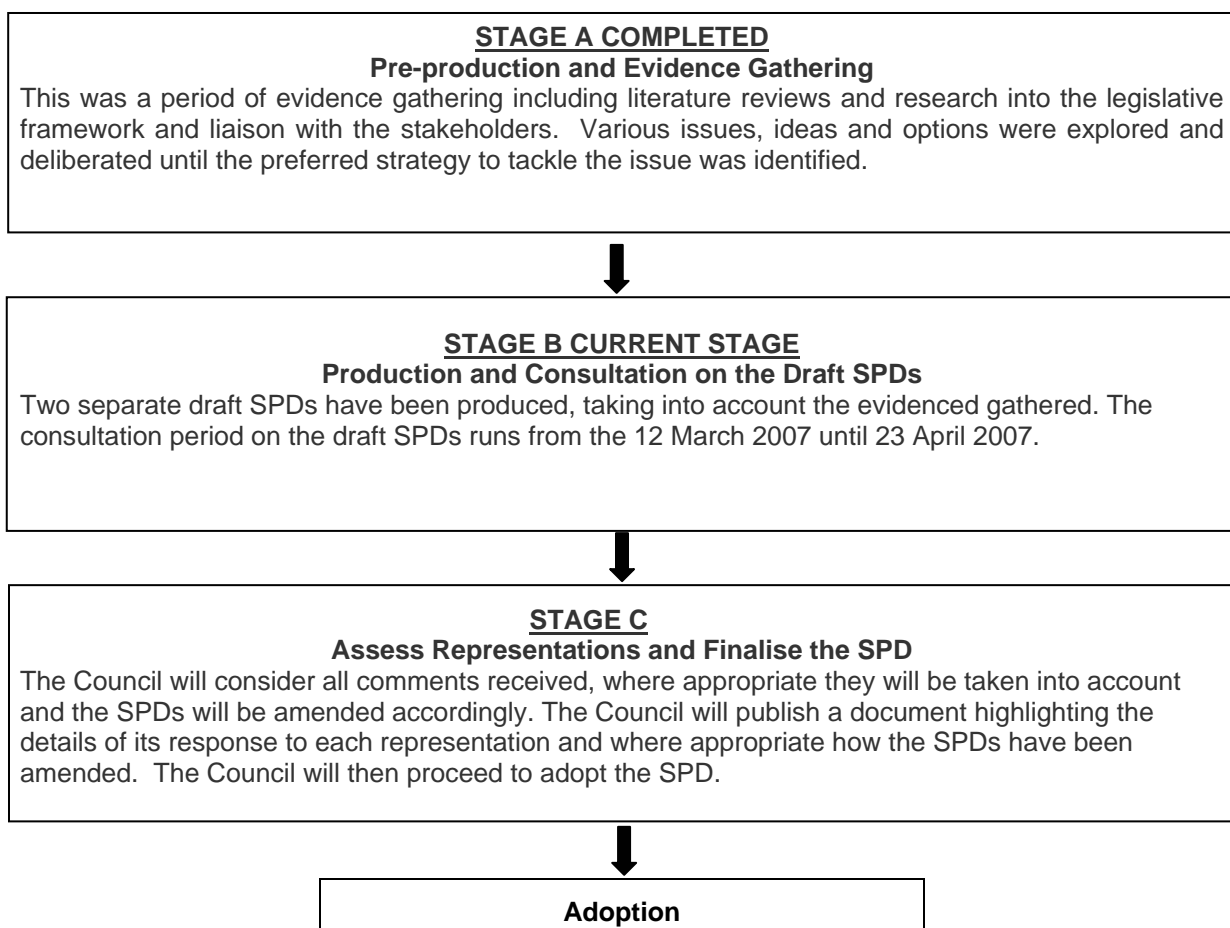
STAGE A COMPLETED
Pre-production and Evidence Gathering
This was a period of evidence gathering including literature reviews and research into the legislative framework and liaison with the stakeholders. Various issues, ideas and options were explored and deliberated until the preferred strategy to tackle the issue was identified.

STAGE B CURRENT STAGE
Production and Consultation on the Draft SPDs
Two separate draft SPDs have been produced, taking into account the evidenced gathered. The consultation period on the draft SPDs runs from the 12 March 2007 until 23 April 2007.

STAGE C
Assess Representations and Finalise the SPD
The Council will consider all comments received, where appropriate they will be taken into account and the SPDs will be amended accordingly. The Council will publish a document highlighting the details of its response to each representation and where appropriate how the SPDs have been amended. The Council will then proceed to adopt the SPD.

Adoption